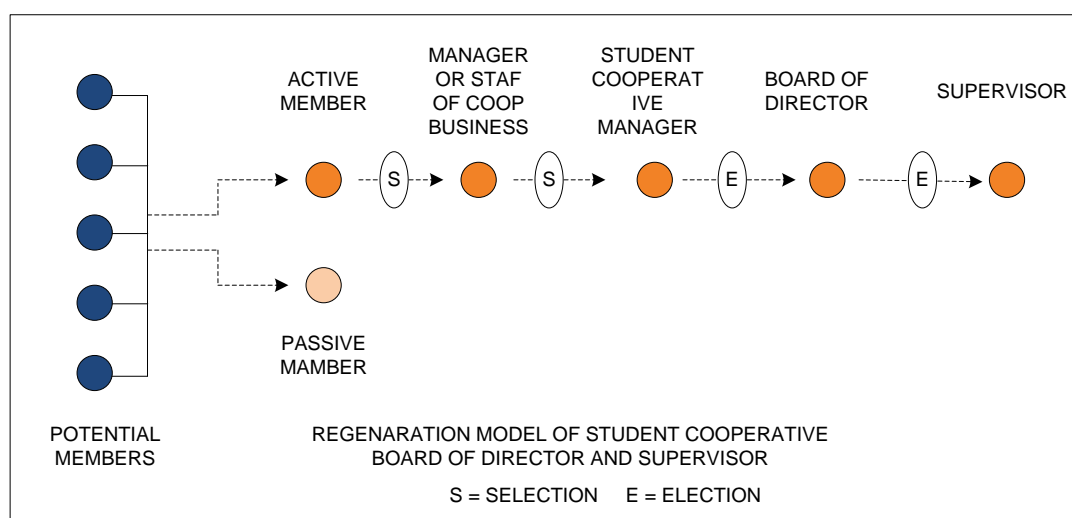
ACTIVE MEMBER

MANAGER OR STAF OF COOP BUSINESS

STUDENT COOPERAT IVE MANAGER

BOARD OF DIRECTOR

SUPERVISOR

S

S

E

E

PASSIVE MAMBER

POTENTIAL MEMBERS

REGENARATION MODEL OF STUDENT COOPERATIVE BOARD OF DIRECTOR AND SUPERVISOR

S = SELECTION E = ELECTION